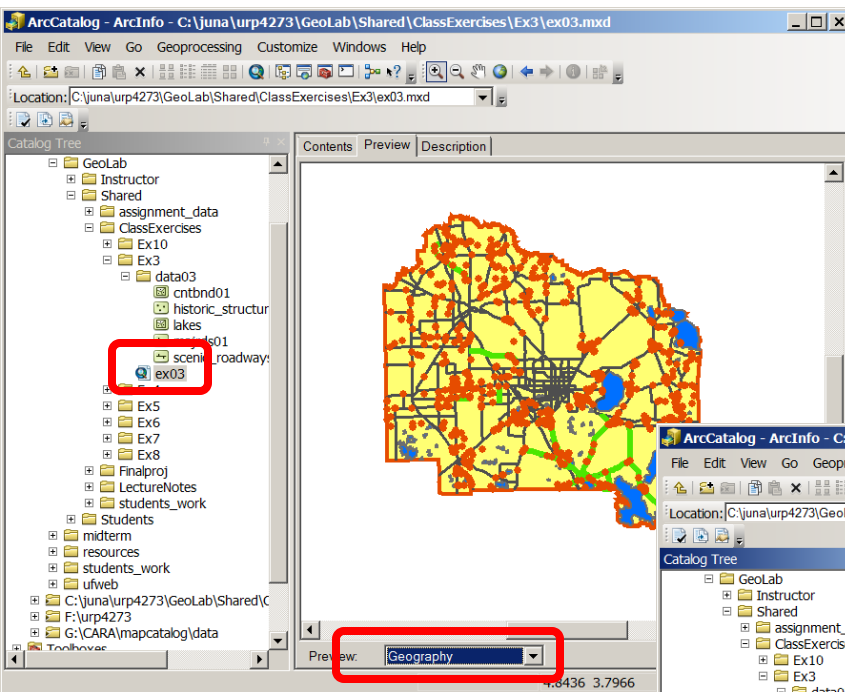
ArcCatalog - ArcInfo - C:\juna\urp4273\GeoLab\Shared\ClassExercises\Ex3\ex03.mxd

File Edit View Go Geoprocessing Customize Windows Help

Location: C:\juna\urp4273\GeoLab\Shared\ClassExercises\Ex3\ex03.mxd

Catalog Tree

GeoLab
Instructor
Shared
assignment_data
ClassExercises
Ex10
Ex3
data03
cntbnd01
historic_structur
lakes
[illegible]ds01
scenic_roadways
ex03
Ex4
Ex5
Ex6
Ex7
Ex8
Finalproj
LectureNotes
students_work
Students
midterm
resources
students_work
ufweb
C:\juna\urp4273\GeoLab\Shared\C
F:\urp4273
G:\CARA\mapcatalog\data
Toolboxes

Contents Preview Description

Preview: Geography

4.8436 3.7966

ArcCatalog - ArcInfo - C:\

File Edit View Go Geopr

Location: C:\juna\urp4273\GeoL

Catalog Tree

GeoLab
Instructor
Shared
assignment_
ClassExercis
Ex10
Ex3
data0